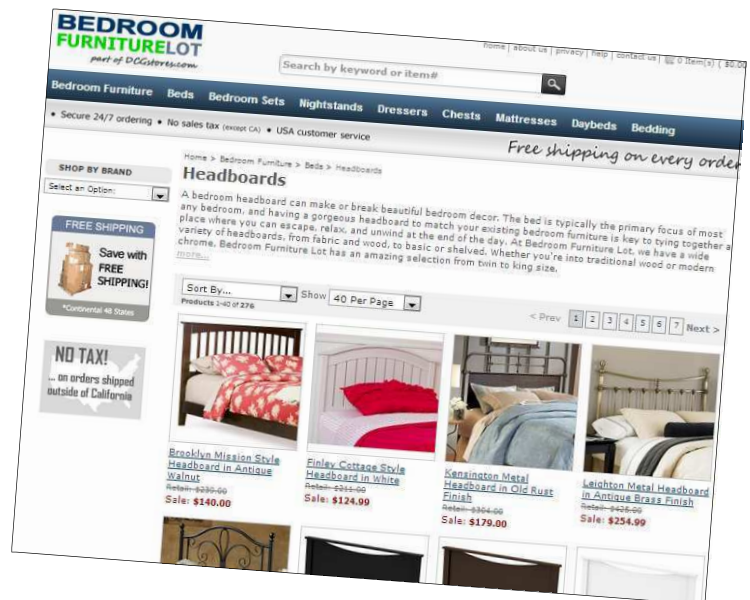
BEDROOM FURNITURELOT
part of DCGstores.com

home | about us | privacy | help | contact us | 0 Item(s) | $0.00

Search by keyword or item#

Bedroom Furniture Beds Bedroom Sets Nightstands Dressers Chests Mattresses Daybeds Bedding

• Secure 24/7 ordering • No sales tax (except CA) • USA customer service

Free shipping on every order

SHOP BY BRAND
Select an Option:

FREE SHIPPING
Save with FREE SHIPPING!
*Continental 48 States

NO TAX!
... on orders shipped outside of California

Home > Bedroom Furniture > Beds > Headboards

Headboards

A bedroom headboard can make or break beautiful bedroom decor. The bed is typically the primary focus of most any bedroom, and having a gorgeous headboard to match your existing bedroom furniture is key to tying together a place where you can escape, relax, and unwind at the end of the day. At Bedroom Furniture Lot, we have a wide variety of headboards, from fabric and wood, to basic or shelved. Whether you're into traditional wood or modern chrome, Bedroom Furniture Lot has an amazing selection from twin to king size.
more...

Sort By... Show 40 Per Page
Products 1-40 of 276

< Prev 1 2 3 4 5 6 7 Next >

Brooklyn Mission Style Headboard in Antique Walnut
Retail: $230.00
Sale: $140.00

Finley Cottage Style Headboard in White
Retail: $211.00
Sale: $124.99

Kensington Metal Headboard in Old Rust Finish
Retail: $304.00
Sale: $179.00

Leighton Metal Headboard in Antique Brass Finish
Retail: $425.00
Sale: $254.99